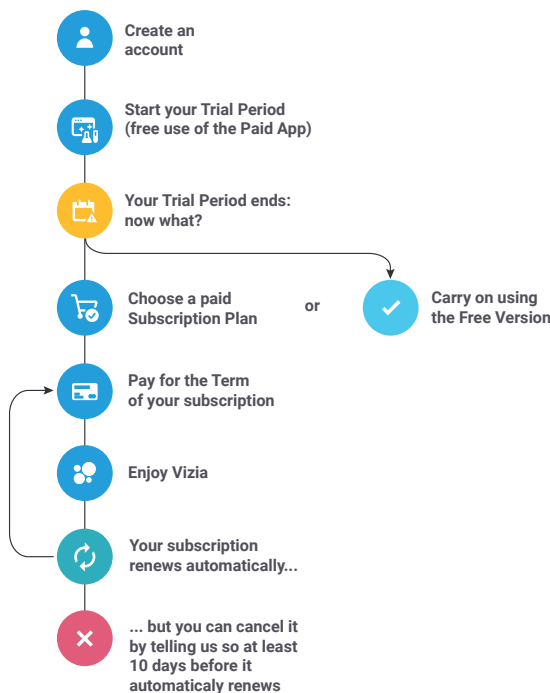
Create an account

Start your Trial Period (free use of the Paid App)

Your Trial Period ends: now what?

Choose a paid Subscription Plan

or

Carry on using the Free Version

Pay for the Term of your subscription

Enjoy Vizia

Your subscription renews automatically...

... but you can cancel it by telling us so at least 10 days before it automaticaly renews